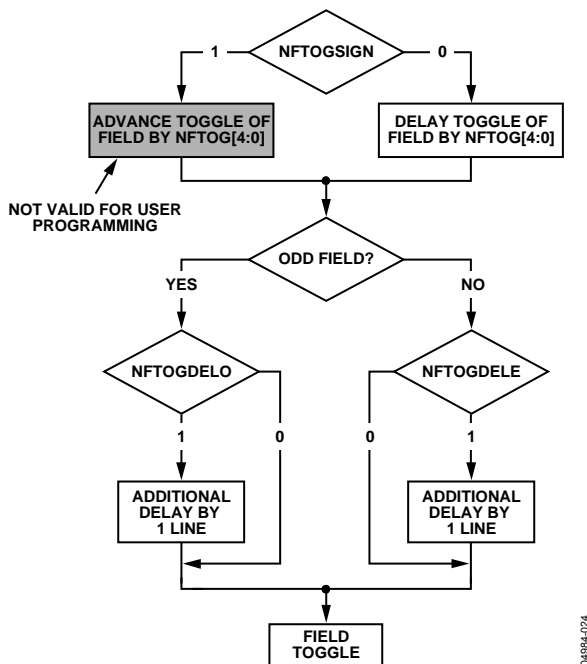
NFTOGSIGN

1

0

ADVANCE TOGGLE OF FIELD BY NFTOG[4:0]

DELAY TOGGLE OF FIELD BY NFTOG[4:0]

NOT VALID FOR USER PROGRAMMING

ODD FIELD?

YES

NO

NFTOGDELO

NFTOGDELE

1

0

0

1

ADDITIONAL DELAY BY 1 LINE

ADDITIONAL DELAY BY 1 LINE

FIELD TOGGLE

04984-024